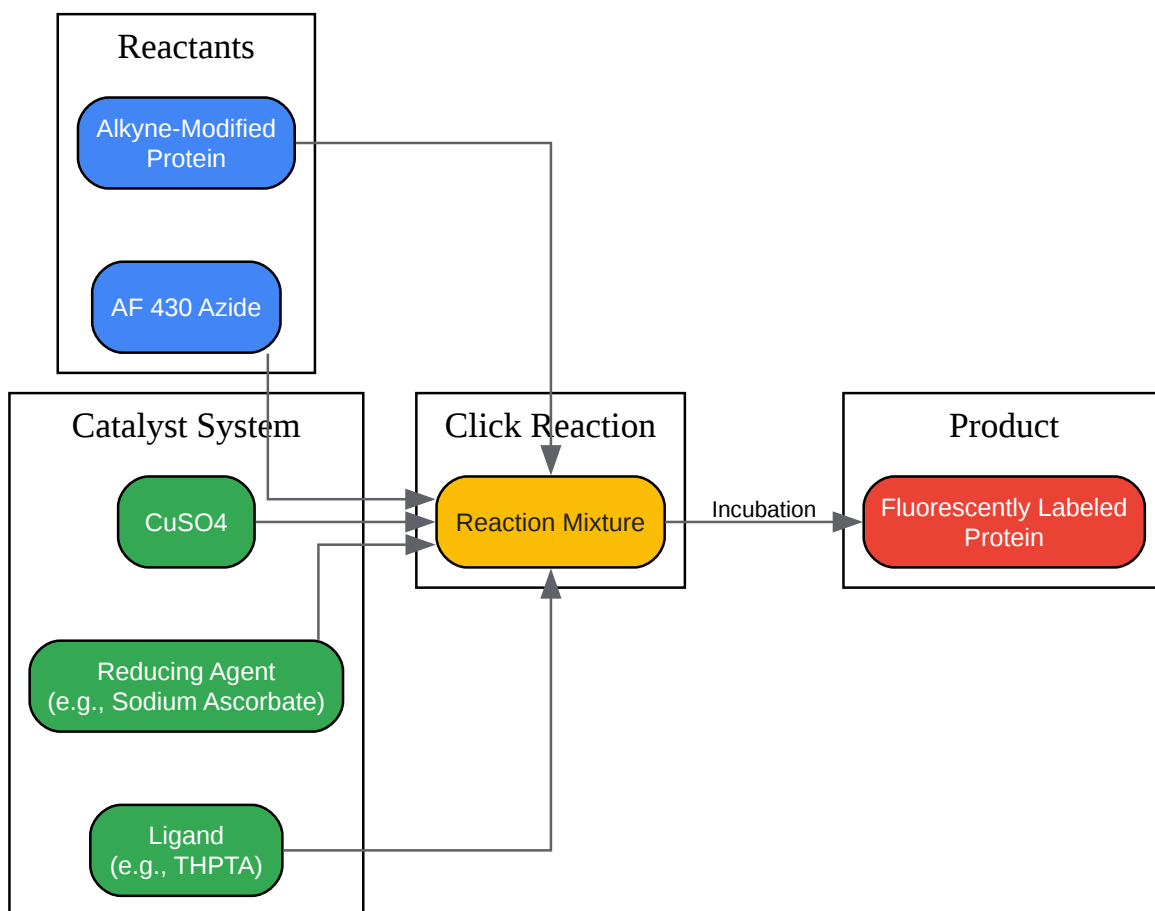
Reactants

Alkyne-Modified Protein

AF 430 Azide

Catalyst System

CuSO4

Reducing Agent (e.g., Sodium Ascorbate)

Ligand (e.g., THPTA)

Click Reaction

Reaction Mixture

Incubation

Product

Fluorescently Labeled Protein